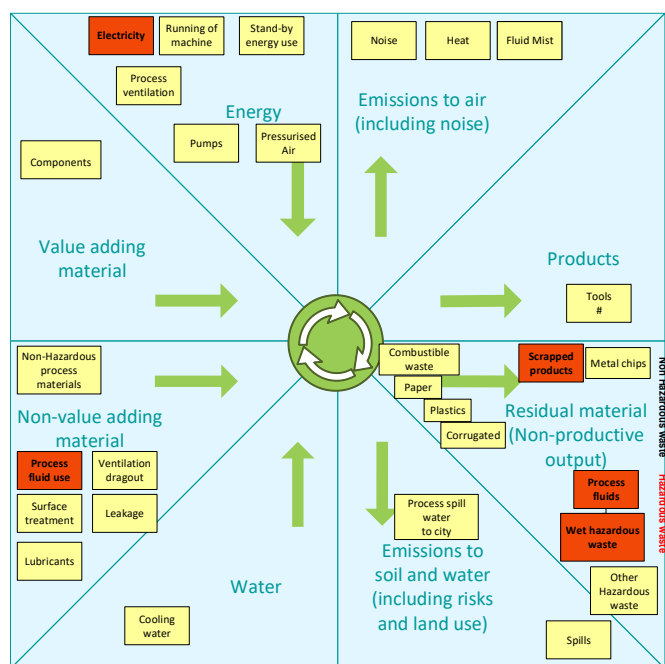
Electricity

Running of machine

Stand-by energy use

Process ventilation

Energy

Pumps

Pressurised Air

Components

Noise

Heat

Fluid Mist

Emissions to air (including noise)

Value adding material

Products

Tools #

Non-Hazardous process materials

Non-value adding material

Process fluid use

Ventilation dragout

Surface treatment

Leakage

Lubricants

Water

Cooling water

Combustible waste

Paper

Plastics

Corrugated

Scrapped products

Metal chips

Non hazardous waste

Residual material (Non-productive output)

Hazardous waste

Process fluids

Wet hazardous waste

Other Hazardous waste

Process spill water to city

Emissions to soil and water (including risks and land use)

Spills